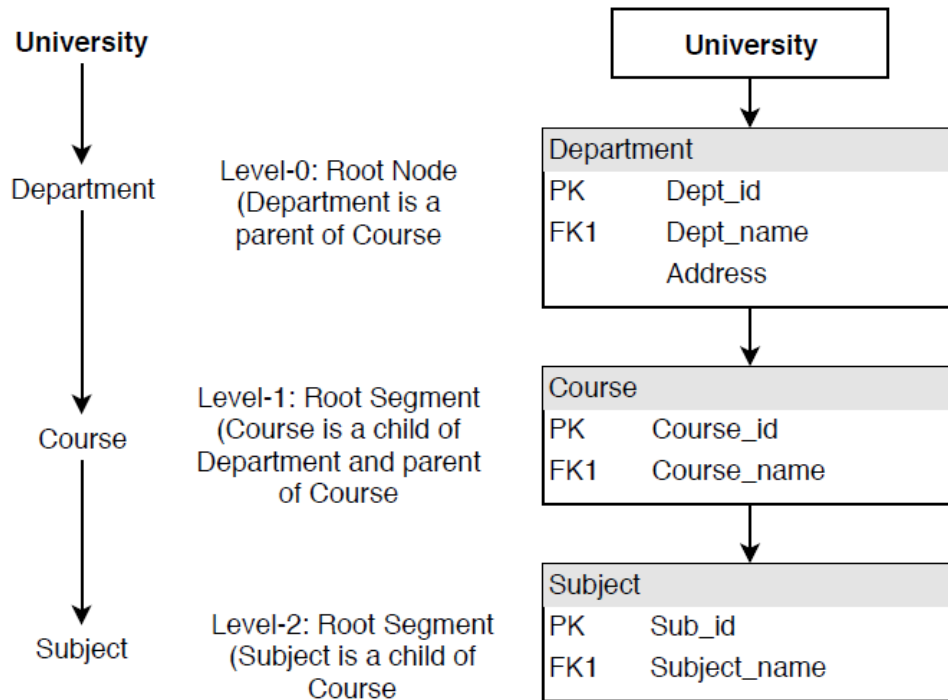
University

Department

Course

Subject

Level-0: Root Node (Department is a parent of Course

Level-1: Root Segment (Course is a child of Department and parent of Course

Level-2: Root Segment (Subject is a child of Course

University

Department
PK Dept_id
FK1 Dept_name
Address

Course
PK Course_id
FK1 Course_name

Subject
PK Sub_id
FK1 Subject_name